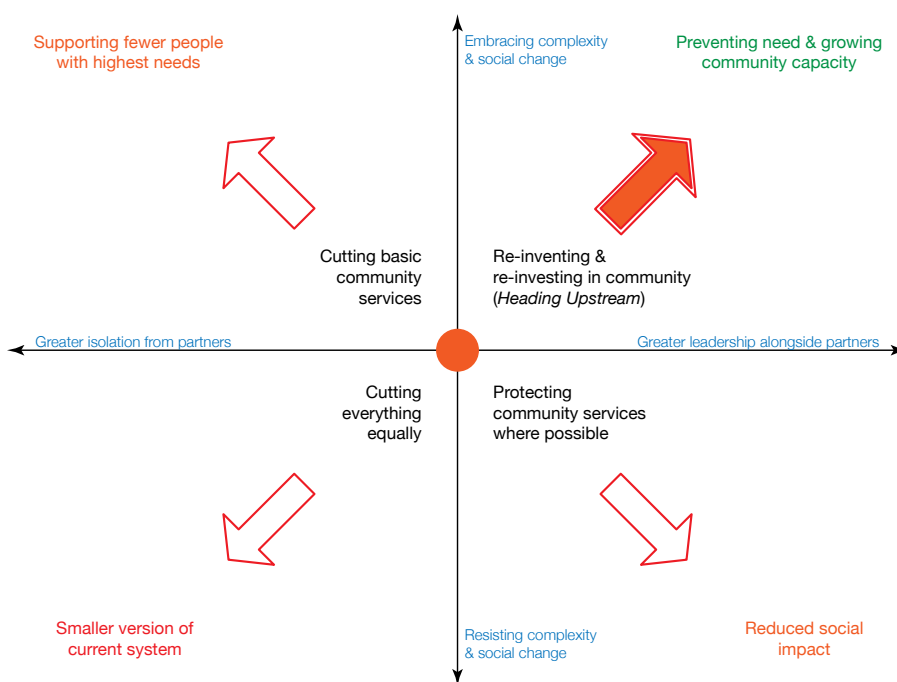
Supporting fewer people with highest needs

Embracing complexity & social change

Preventing need & growing community capacity

Cutting basic community services

Re-inventing & re-investing in community (*Heading Upstream*)

Greater isolation from partners

Greater leadership alongside partners

Cutting everything equally

Protecting community services where possible

Smaller version of current system

Resisting complexity & social change

Reduced social impact